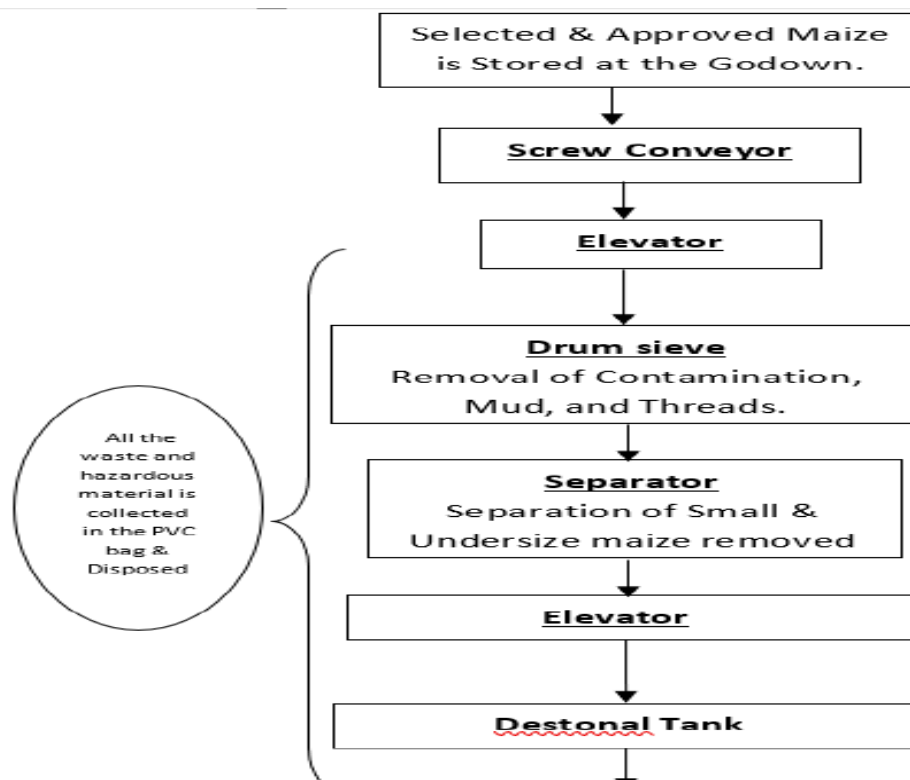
Selected & Approved Maize is Stored at the Godown.

Screw Conveyor

Elevator

Drum sieve
Removal of Contamination, Mud, and Threads.

Separator
Separation of Small & Undersize maize removed

Elevator

Destonal Tank

All the waste and hazardous material is collected in the PVC bag & Disposed